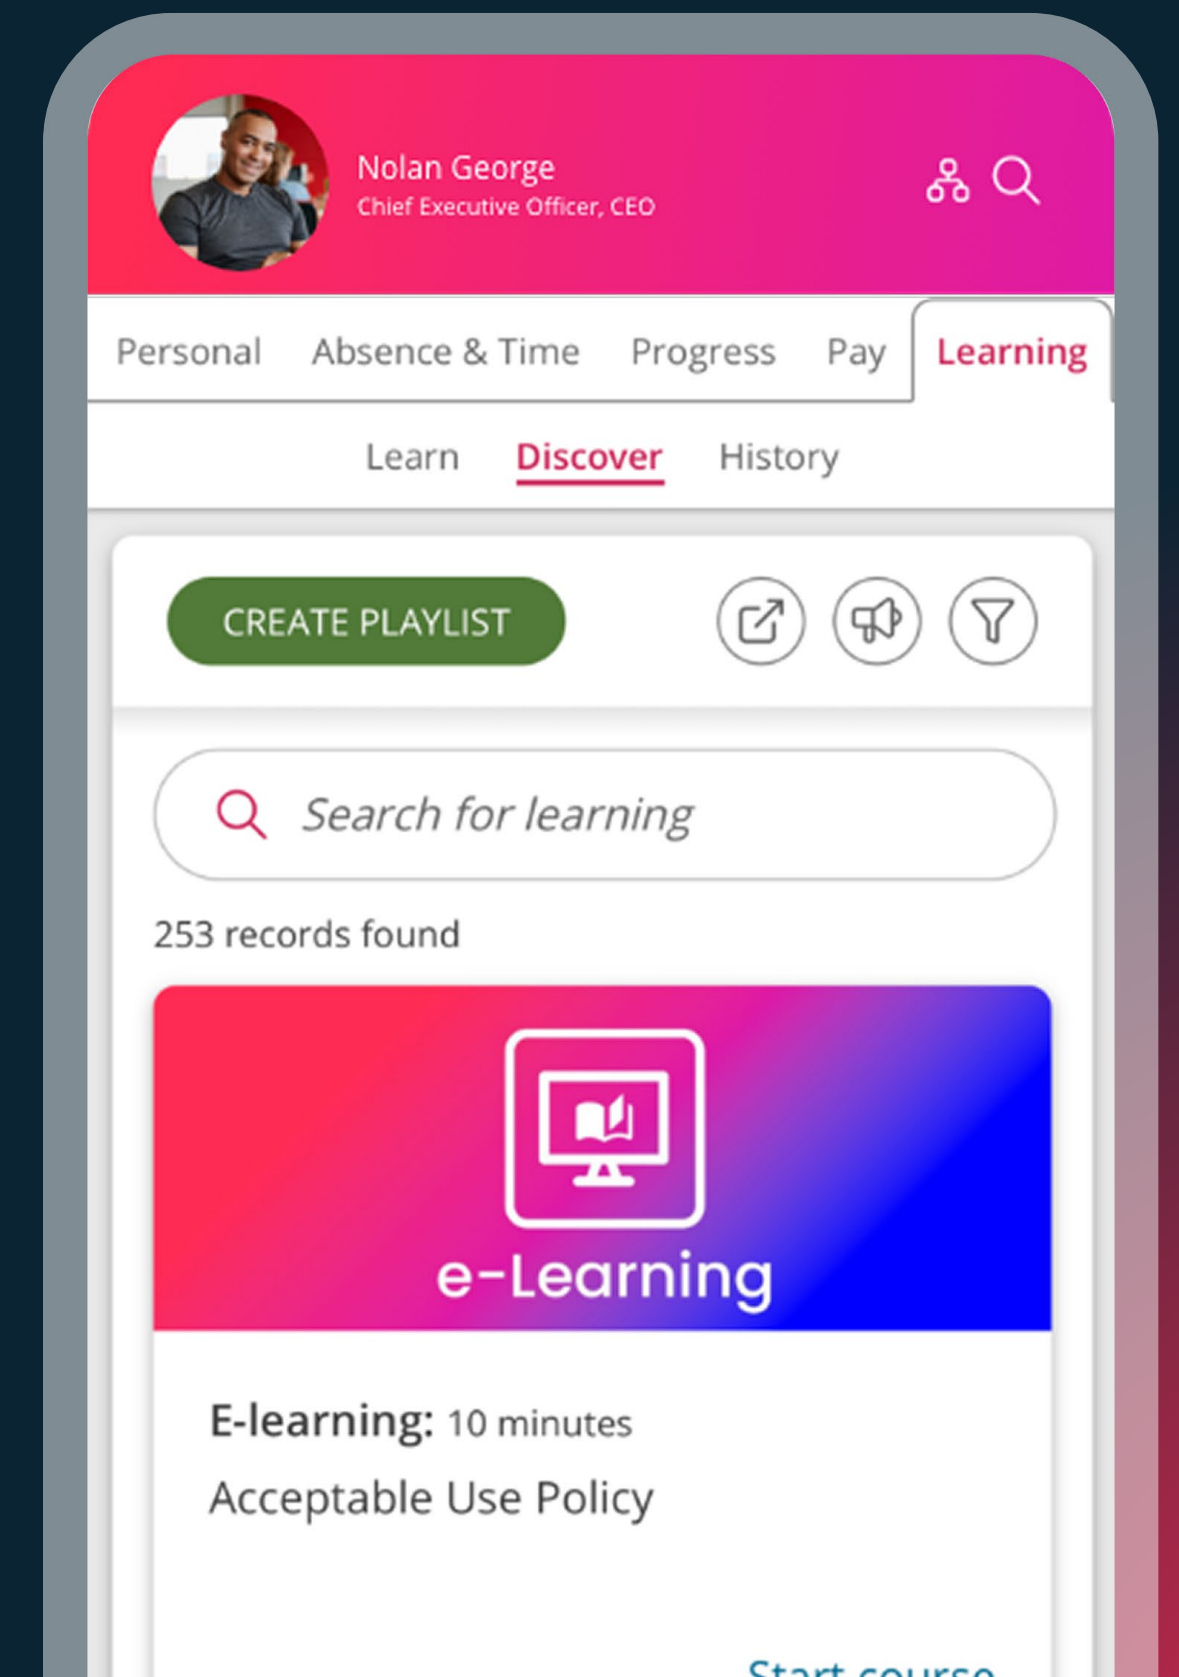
Nolan George
Chief Executive Officer, CEO

Personal Absence & Time Progress Pay Learning

Learn Discover History

CREATE PLAYLIST

Search for learning

253 records found

e-Learning

E-learning: 10 minutes
Acceptable Use Policy

Start course